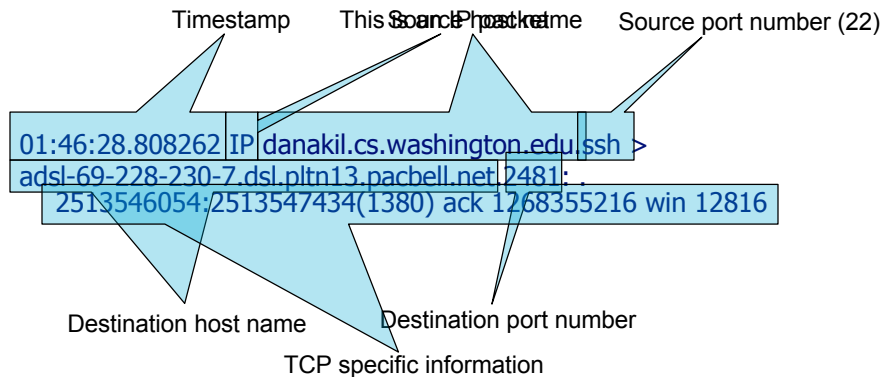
Timestamp

This is an IP packet

Source host name

Source port number (22)

01:46:28.808262 IP danakil.cs.washington.edu.ssh > adsl-69-228-230-7.dsl.pltn13.pacbell.net.2481: . 2513546054:2513547434(1380) ack 1268355216 win 12816

Destination host name

Destination port number

TCP specific information